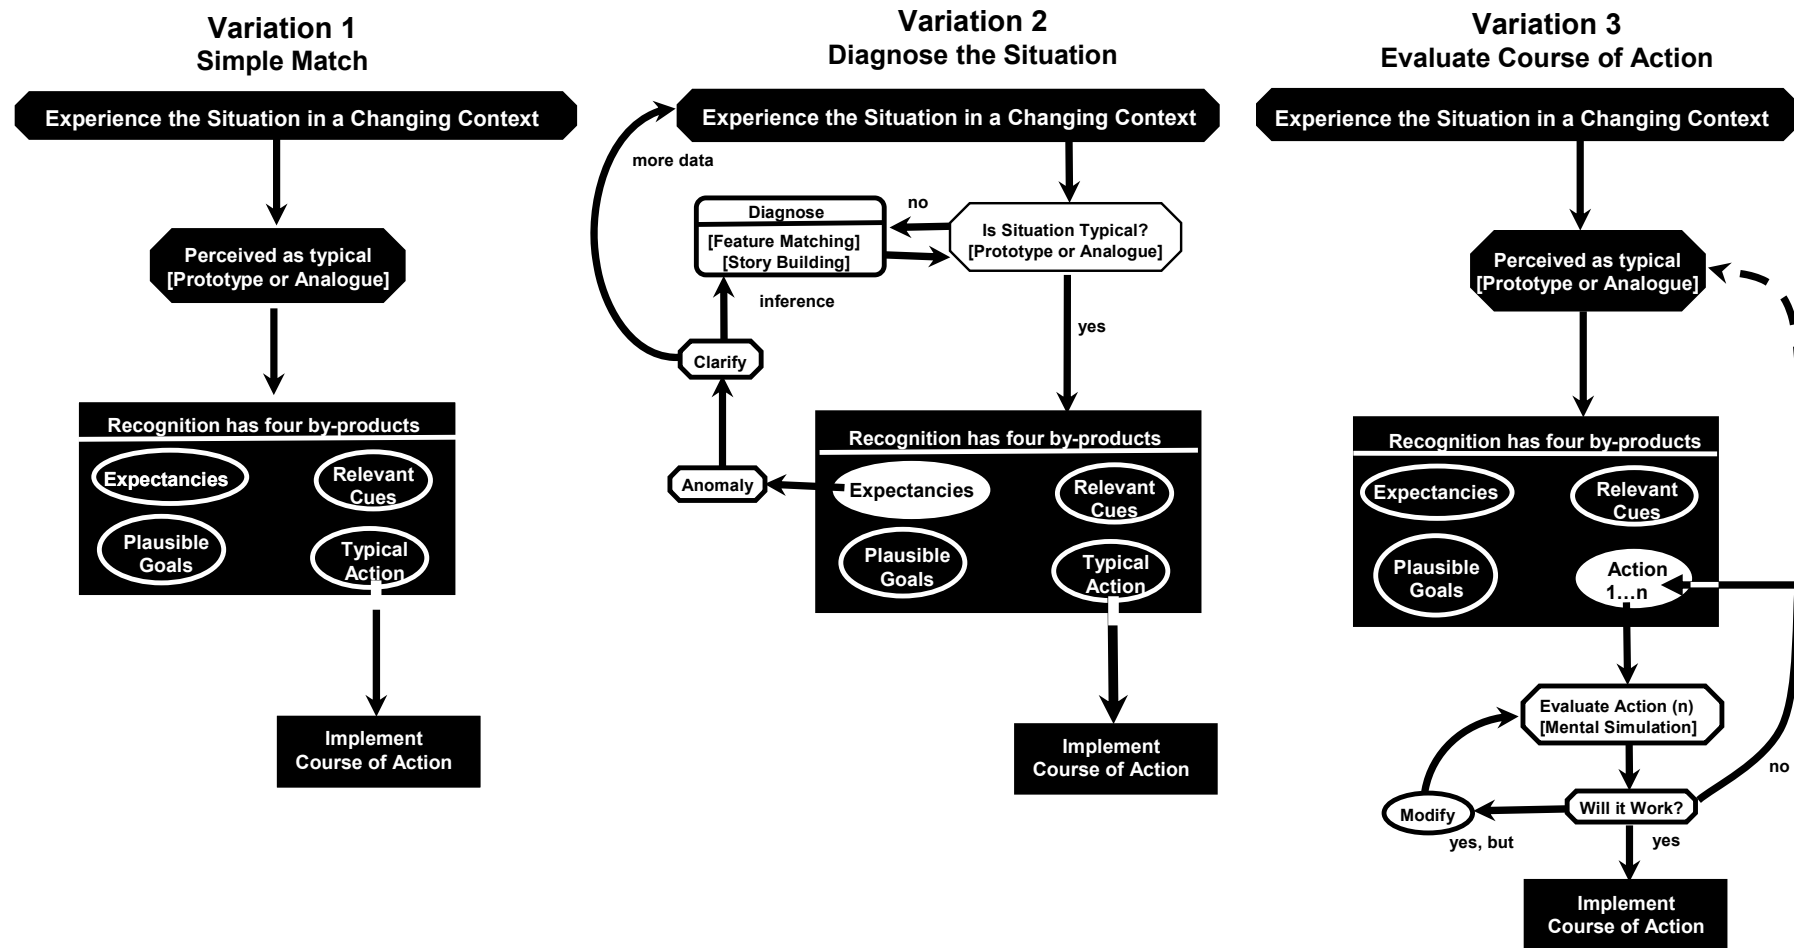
Variation 1
Simple Match

Experience the Situation in a Changing Context

Perceived as typical
[Prototype or Analogue]

Recognition has four by-products

Expectancies

Relevant Cues

Plausible Goals

Typical Action

Implement Course of Action

Variation 2
Diagnose the Situation

Experience the Situation in a Changing Context

more data

Diagnose
[Feature Matching]
[Story Building]

no

Is Situation Typical?
[Prototype or Analogue]

inference

yes

Clarify

Anomaly

Recognition has four by-products

Expectancies

Relevant Cues

Plausible Goals

Typical Action

Implement Course of Action

Variation 3
Evaluate Course of Action

Experience the Situation in a Changing Context

Perceived as typical
[Prototype or Analogue]

Recognition has four by-products

Expectancies

Relevant Cues

Plausible Goals

Action 1…n

Evaluate Action (n)
[Mental Simulation]

Modify

Will it Work?

no

yes, but

yes

Implement Course of Action